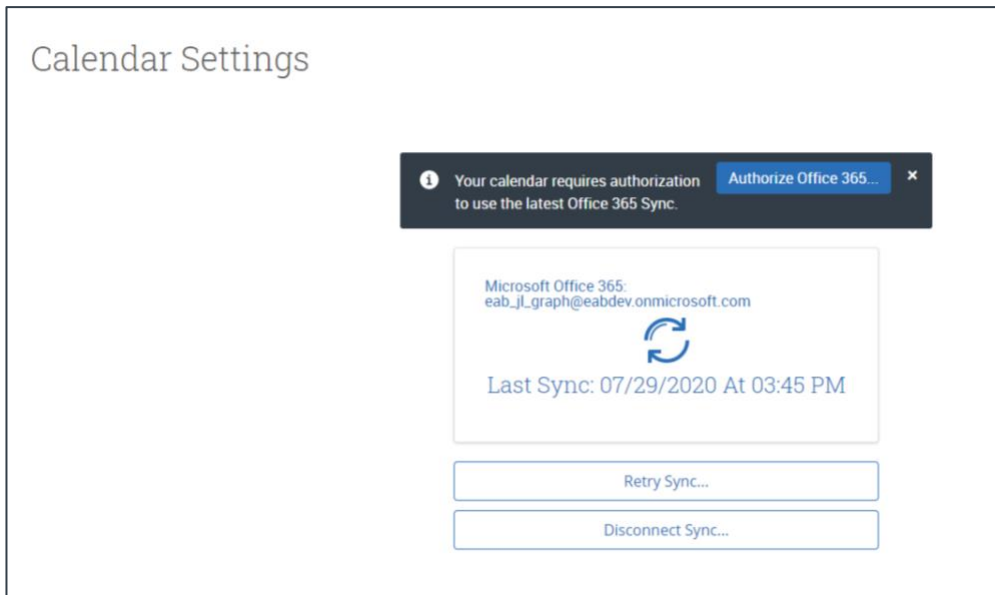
Calendar Settings

Your calendar requires authorization to use the latest Office 365 Sync.

Authorize Office 365...

×

Microsoft Office 365:
eab_jl_graph@eabdev.onmicrosoft.com

Last Sync: 07/29/2020 At 03:45 PM

Retry Sync...

Disconnect Sync...